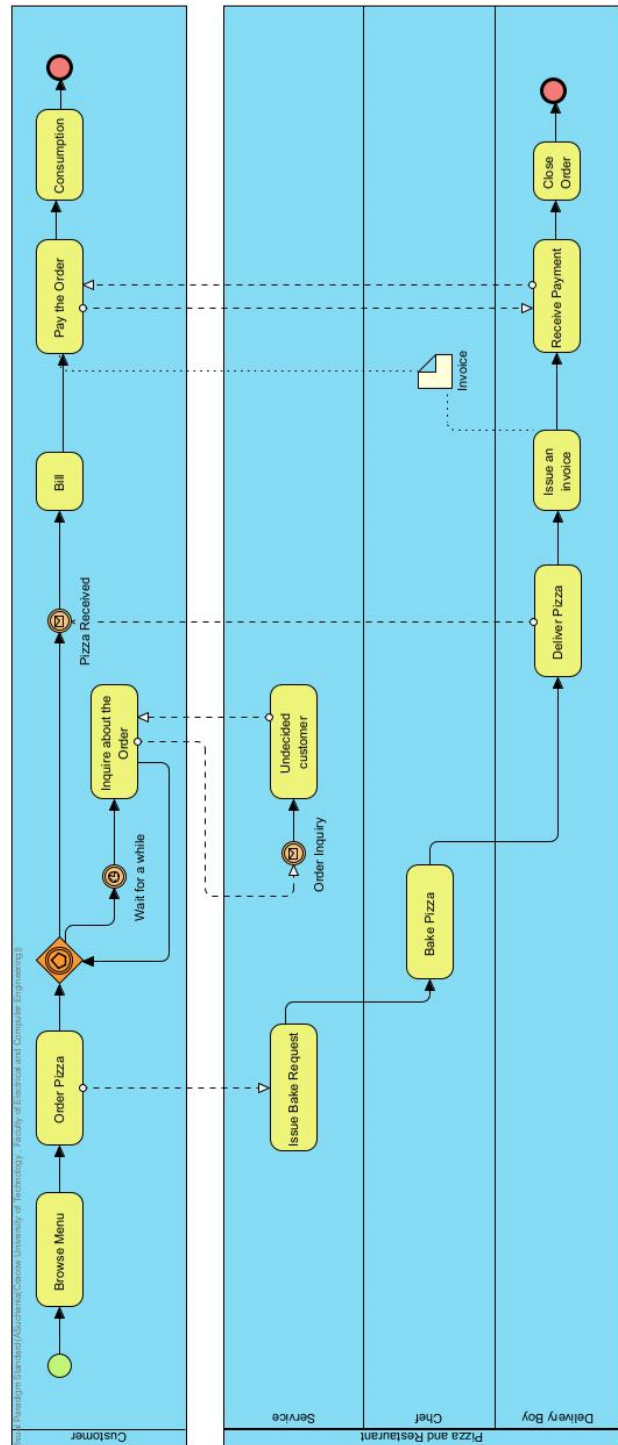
Customer

Browse Menu

Order Pizza

Wait for a while

Inquire about the Order

Pizza Received

Bill

Pay the Order

Consumption

Pizza and Restaurant

Service

Issue Bake Request

Order Inquiry

Undecided customer

Chef

Bake Pizza

Delivery Boy

Deliver Pizza

Issue an invoice

Invoice

Receive Payment

Close Order

Visual Paradigm Standard(AGnieszka(Cracow University of Technology - Faculty of Electrical and Computer Engineering))